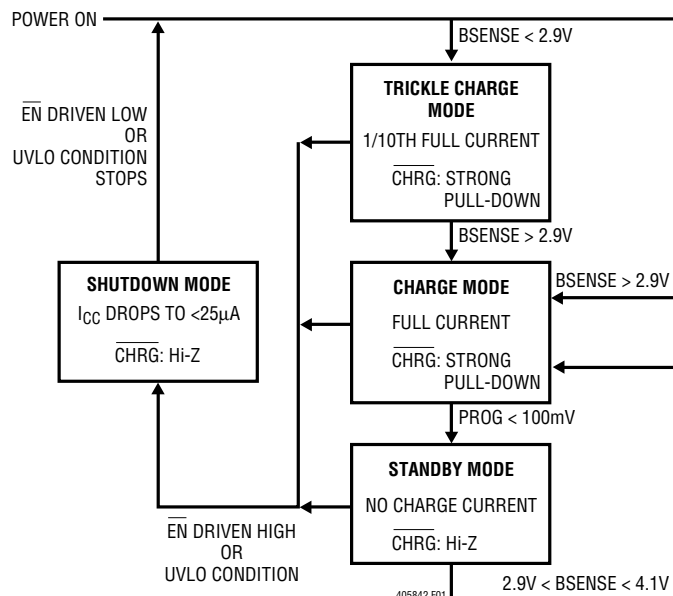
POWER ON

BSENSE < 2.9V

$\overline{EN}$ DRIVEN LOW OR UVLO CONDITION STOPS

TRICKLE CHARGE MODE

1/10TH FULL CURRENT

$\overline{CHRG}$: STRONG PULL-DOWN

BSENSE > 2.9V

SHUTDOWN MODE

$I_{CC}$ DROPS TO <25μA

$\overline{CHRG}$: Hi-Z

CHARGE MODE

FULL CURRENT

$\overline{CHRG}$: STRONG PULL-DOWN

BSENSE > 2.9V

PROG < 100mV

STANDBY MODE

NO CHARGE CURRENT

$\overline{CHRG}$: Hi-Z

$\overline{EN}$ DRIVEN HIGH OR UVLO CONDITION

2.9V < BSENSE < 4.1V

405842 F01